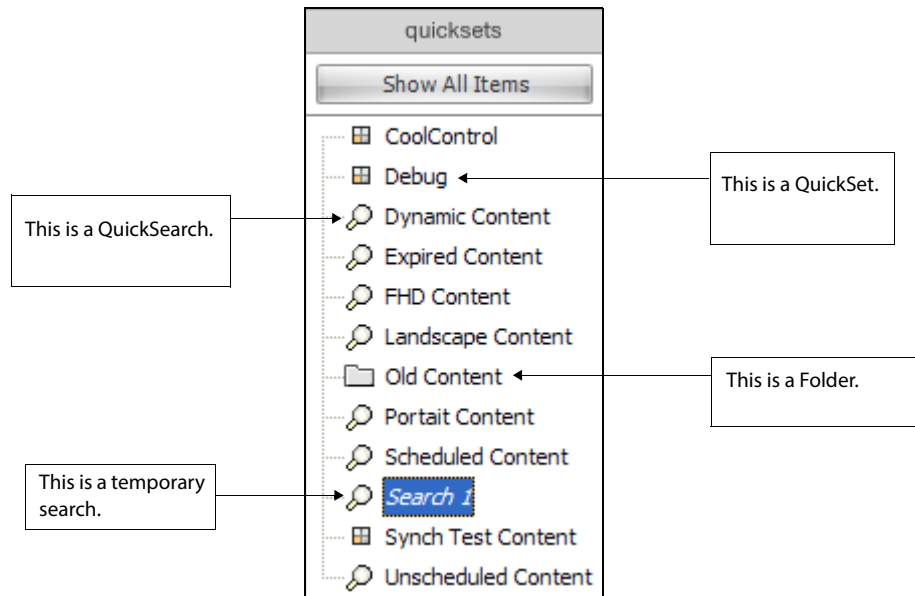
quicksets

Show All Items

CoolControl

Debug

Dynamic Content

Expired Content

FHD Content

Landscape Content

Old Content

Portait Content

Scheduled Content

Search 1

Synch Test Content

Unscheduled Content

This is a QuickSet.

This is a QuickSearch.

This is a Folder.

This is a temporary search.